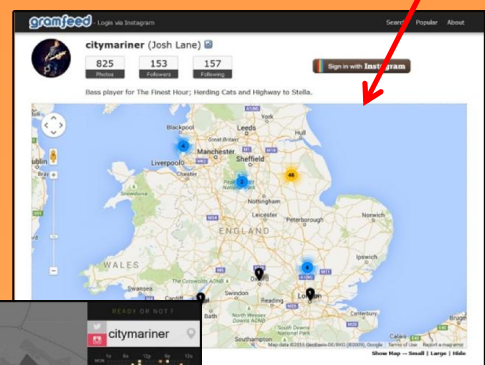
gramfeed Login via Instagram

Search Popular About

citymariner (Josh Lane)

825 Photos
153 Followers
157 Following

Sign in with Instagram

Bass player for The Finest Hour; Herding Cats and Highway to Stella.

Blackpool
Leeds
Hull
Manchester
Liverpool
Sheffield
Nottingham
Leicester
Peterborough
ENGLAND
WALES
Swindon
Reading
London
Bath
Southampton
4
3
48
6

Map data ©2015 GeoBasis-DE/BKG (©2009), Google Terms of Use Report a map error

Show Map — Small | Large | Hide

citymariner

READY OR NOT ?
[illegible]